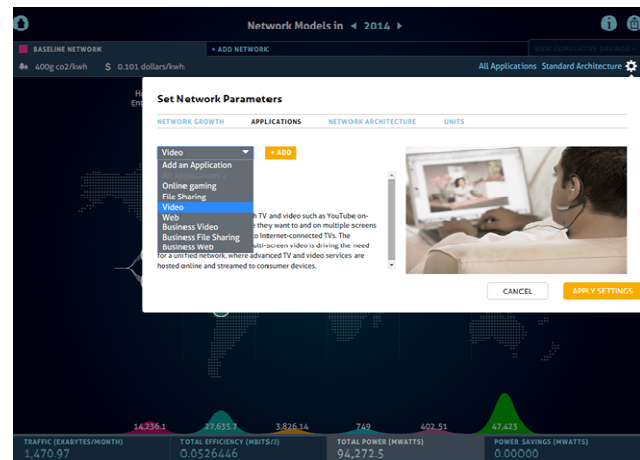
Network Models in ◂ 2014 ▸

BASELINE NETWORK

+ ADD NETWORK

VIEW CUMULATIVE SAVINGS

400g co2/kwh $ 0.101 dollars/kwh

All Applications Standard Architecture

Set Network Parameters

NETWORK GROWTH APPLICATIONS NETWORK ARCHITECTURE UNITS

Video

+ ADD

Add an Application
All Applications
Online gaming
File Sharing
Video
Web
Business Video
Business File Sharing
Business Web

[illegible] TV and video such as YouTube on-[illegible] they want to and on multiple screens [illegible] to Internet-connected TVs. The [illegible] multi-screen video is driving the need for a unified network, where advanced TV and video services are hosted online and streamed to consumer devices.

CANCEL

APPLY SETTINGS

14,236.1 27,635.7 3,826.14 749 402.51 47,423

TRAFFIC (EXABYTES/MONTH) 1,470.97

TOTAL EFFICIENCY (MBITS/J) 0.0526446

TOTAL POWER (MWATTS) 94,272.5

POWER SAVINGS (MWATTS) 0.00000